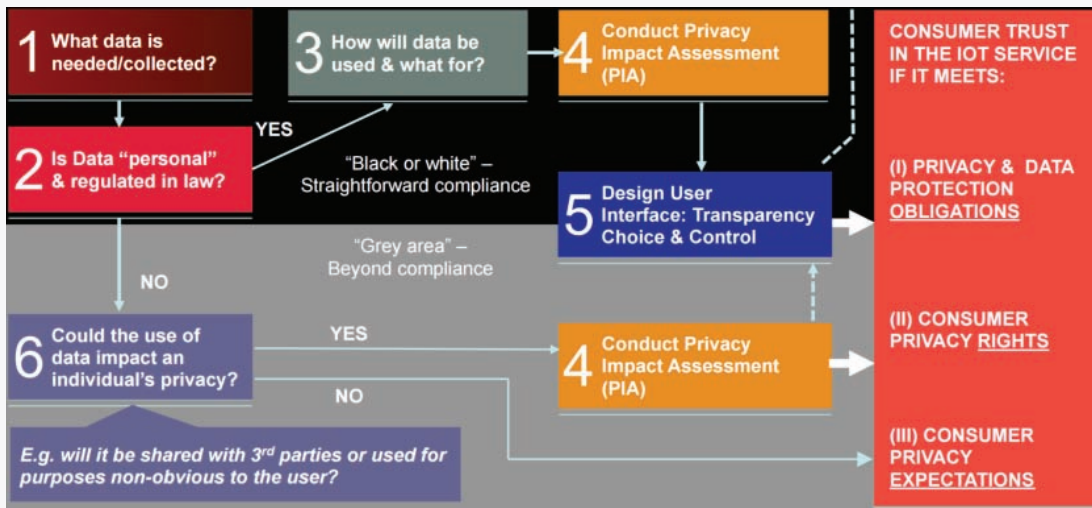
1 What data is needed/collected?

3 How will data be used & what for?

4 Conduct Privacy Impact Assessment (PIA)

CONSUMER TRUST IN THE IOT SERVICE IF IT MEETS:

YES

2 Is Data “personal” & regulated in law?

“Black or white” – Straightforward compliance

5 Design User Interface: Transparency Choice & Control

(I) PRIVACY & DATA PROTECTION OBLIGATIONS

“Grey area” – Beyond compliance

NO

6 Could the use of data impact an individual’s privacy?

YES

4 Conduct Privacy Impact Assessment (PIA)

(II) CONSUMER PRIVACY RIGHTS

NO

E.g. will it be shared with 3$^{rd}$ parties or used for purposes non-obvious to the user?

(III) CONSUMER PRIVACY EXPECTATIONS